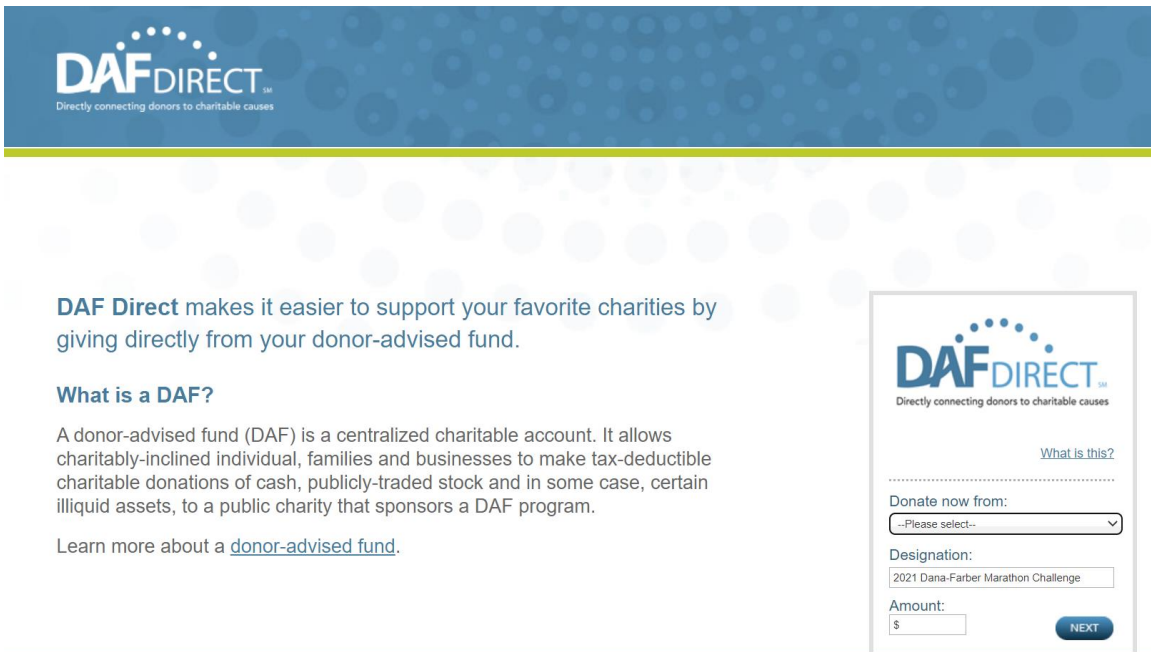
DAFDIRECT SM
Directly connecting donors to charitable causes

DAF Direct makes it easier to support your favorite charities by giving directly from your donor-advised fund.

What is a DAF?

A donor-advised fund (DAF) is a centralized charitable account. It allows charitably-inclined individual, families and businesses to make tax-deductible charitable donations of cash, publicly-traded stock and in some case, certain illiquid assets, to a public charity that sponsors a DAF program.

Learn more about a donor-advised fund.

DAFDIRECT SM
Directly connecting donors to charitable causes

What is this?

Donate now from:
--Please select--

Designation:
2021 Dana-Farber Marathon Challenge

Amount:
$

NEXT